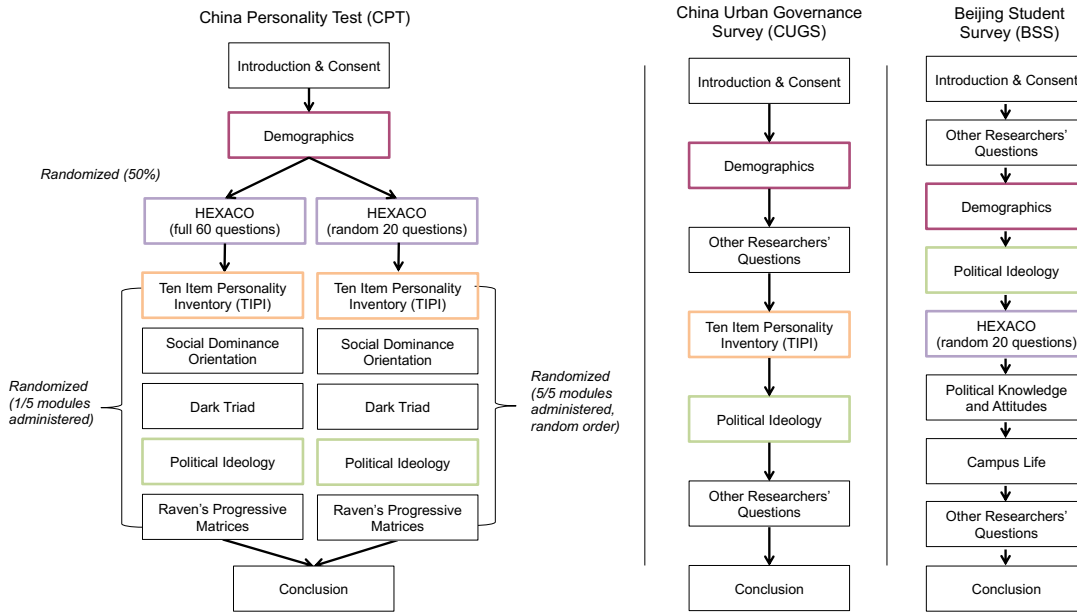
China Personality Test (CPT)

Introduction & Consent

Demographics

Randomized (50%)

HEXACO (full 60 questions)

HEXACO (random 20 questions)

Ten Item Personality Inventory (TIPI)

Social Dominance Orientation

Dark Triad

Political Ideology

Raven's Progressive Matrices

Ten Item Personality Inventory (TIPI)

Social Dominance Orientation

Dark Triad

Political Ideology

Raven's Progressive Matrices

Randomized (1/5 modules administered)

Randomized (5/5 modules administered, random order)

Conclusion

China Urban Governance Survey (CUGS)

Introduction & Consent

Demographics

Other Researchers' Questions

Ten Item Personality Inventory (TIPI)

Political Ideology

Other Researchers' Questions

Conclusion

Beijing Student Survey (BSS)

Introduction & Consent

Other Researchers' Questions

Demographics

Political Ideology

HEXACO (random 20 questions)

Political Knowledge and Attitudes

Campus Life

Other Researchers' Questions

Conclusion